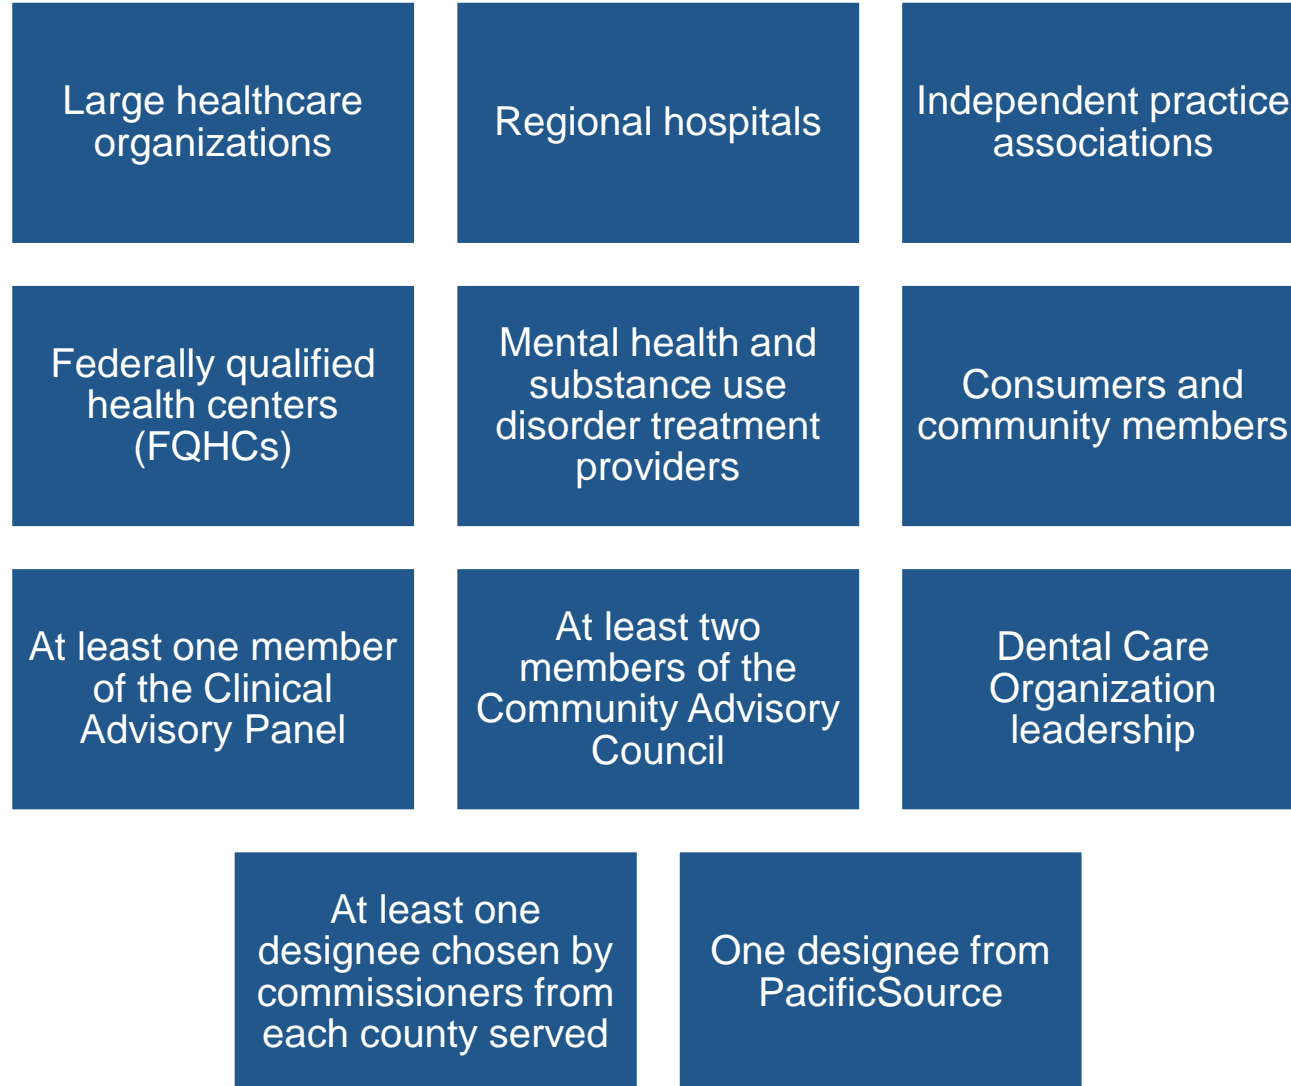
Large healthcare organizations

Regional hospitals

Independent practice associations

Federally qualified health centers (FQHCs)

Mental health and substance use disorder treatment providers

Consumers and community members

At least one member of the Clinical Advisory Panel

At least two members of the Community Advisory Council

Dental Care Organization leadership

At least one designee chosen by commissioners from each county served

One designee from PacificSource